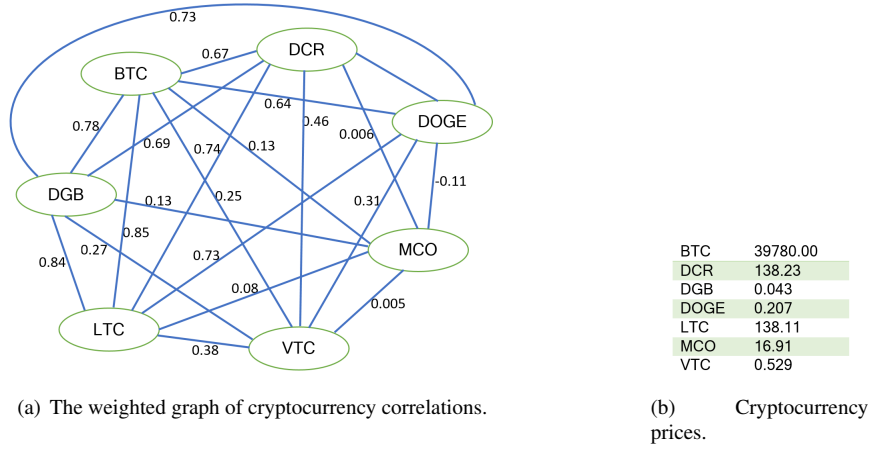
0.73

0.67

DCR

BTC

0.64

0.78

0.46

0.006

DOGE

0.69

0.74

0.13

DGB

-0.11

0.13

0.25

0.31

0.85

MCO

0.27

0.84

0.73

0.08

0.005

LTC

VTC

0.38

(a) The weighted graph of cryptocurrency correlations.

| | |
|---|---|
| BTC | 39780.00 |
| DCR | 138.23 |
| DGB | 0.043 |
| DOGE | 0.207 |
| LTC | 138.11 |
| MCO | 16.91 |
| VTC | 0.529 |

(b) Cryptocurrency prices.